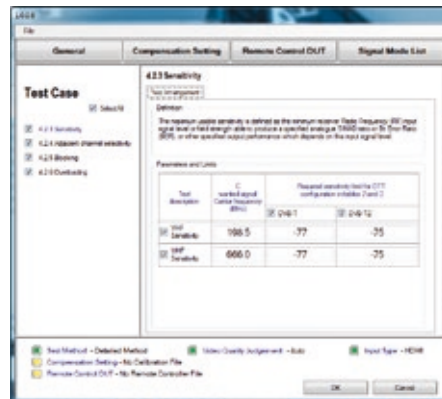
File

General | Compensation Setting | Remote Control OUT | Signal Mode List

Test Case

Select All

4.2.3 Sensitivity

4.2.4 Adjacent channel selectivity

4.2.5 Blocking

4.2.6 Overloading

4.2.3 Sensitivity

Test arrangement

Definition

The minimum usable sensitivity is defined as the minimum receiver Radio Frequency (RF) input signal level or field strength able to produce a specified analogue SINAD ratio or Bit Error Ratio (BER), or other specified output performance which depends on the input signal level.

Parameters and Limits

| Test description | Wanted signal Center frequency (MHz) | Required sensitivity level for DTT configuration (dBm) (Note 1) | |
|---|---|---|---|
| | | QPSK 1/2 | 64QAM 2/3 |
| VHF Sensitivity | 198.5 | -77 | -75 |
| UHF Sensitivity | 666.0 | -77 | -75 |

Test Method – Detailed Method
Video Quality Judgement – Auto
Input Type – HDMI
Compensation Setting – No Calibration File
Remote Control OUT – No Remote Controller File

OK
Cancel